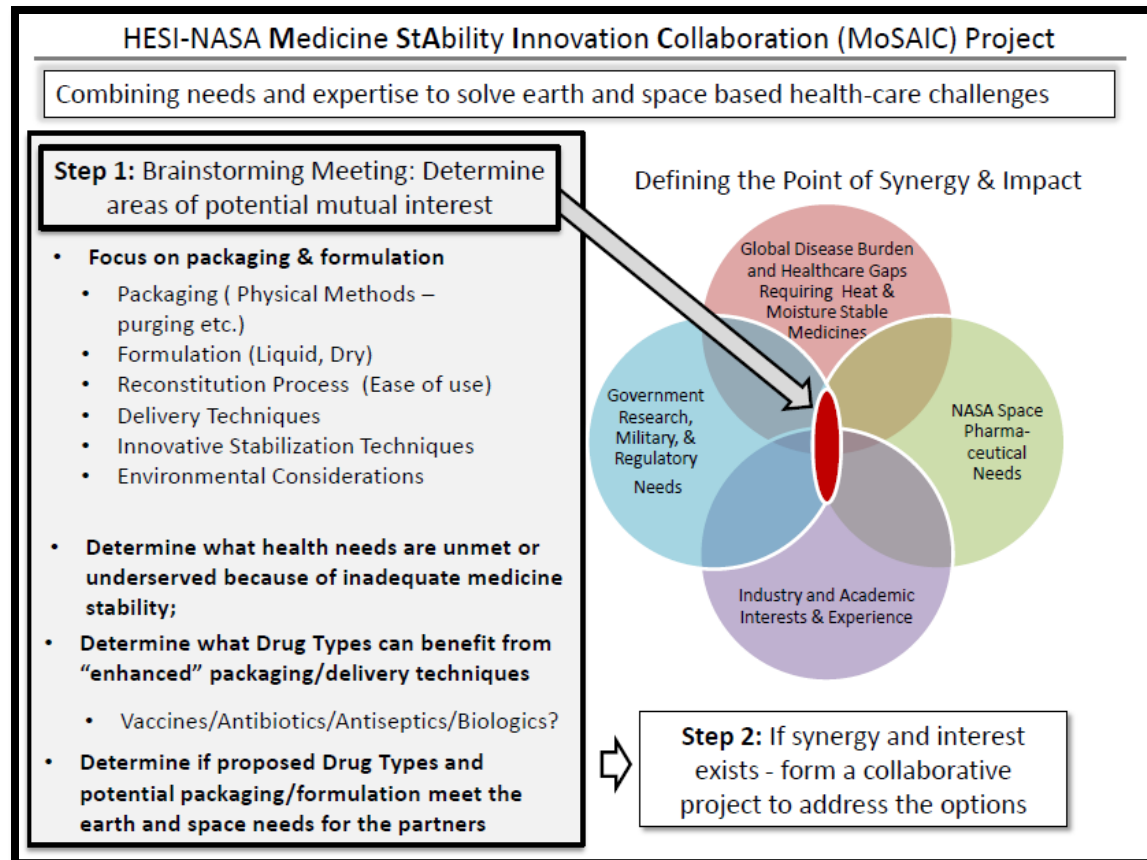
HESI-NASA Medicine StAbility Innovation Collaboration (MoSAIC) Project

Combining needs and expertise to solve earth and space based health-care challenges

Step 1: Brainstorming Meeting: Determine areas of potential mutual interest

- Focus on packaging & formulation
  - Packaging ( Physical Methods – purging etc.)
  - Formulation (Liquid, Dry)
  - Reconstitution Process (Ease of use)
  - Delivery Techniques
  - Innovative Stabilization Techniques
  - Environmental Considerations

- Determine what health needs are unmet or underserved because of inadequate medicine stability;
- Determine what Drug Types can benefit from "enhanced" packaging/delivery techniques
  - Vaccines/Antibiotics/Antiseptics/Biologics?
- Determine if proposed Drug Types and potential packaging/formulation meet the earth and space needs for the partners

Defining the Point of Synergy & Impact

Global Disease Burden and Healthcare Gaps Requiring Heat & Moisture Stable Medicines

Government Research, Military, & Regulatory Needs

NASA Space Pharmaceutical Needs

Industry and Academic Interests & Experience

Step 2: If synergy and interest exists - form a collaborative project to address the options